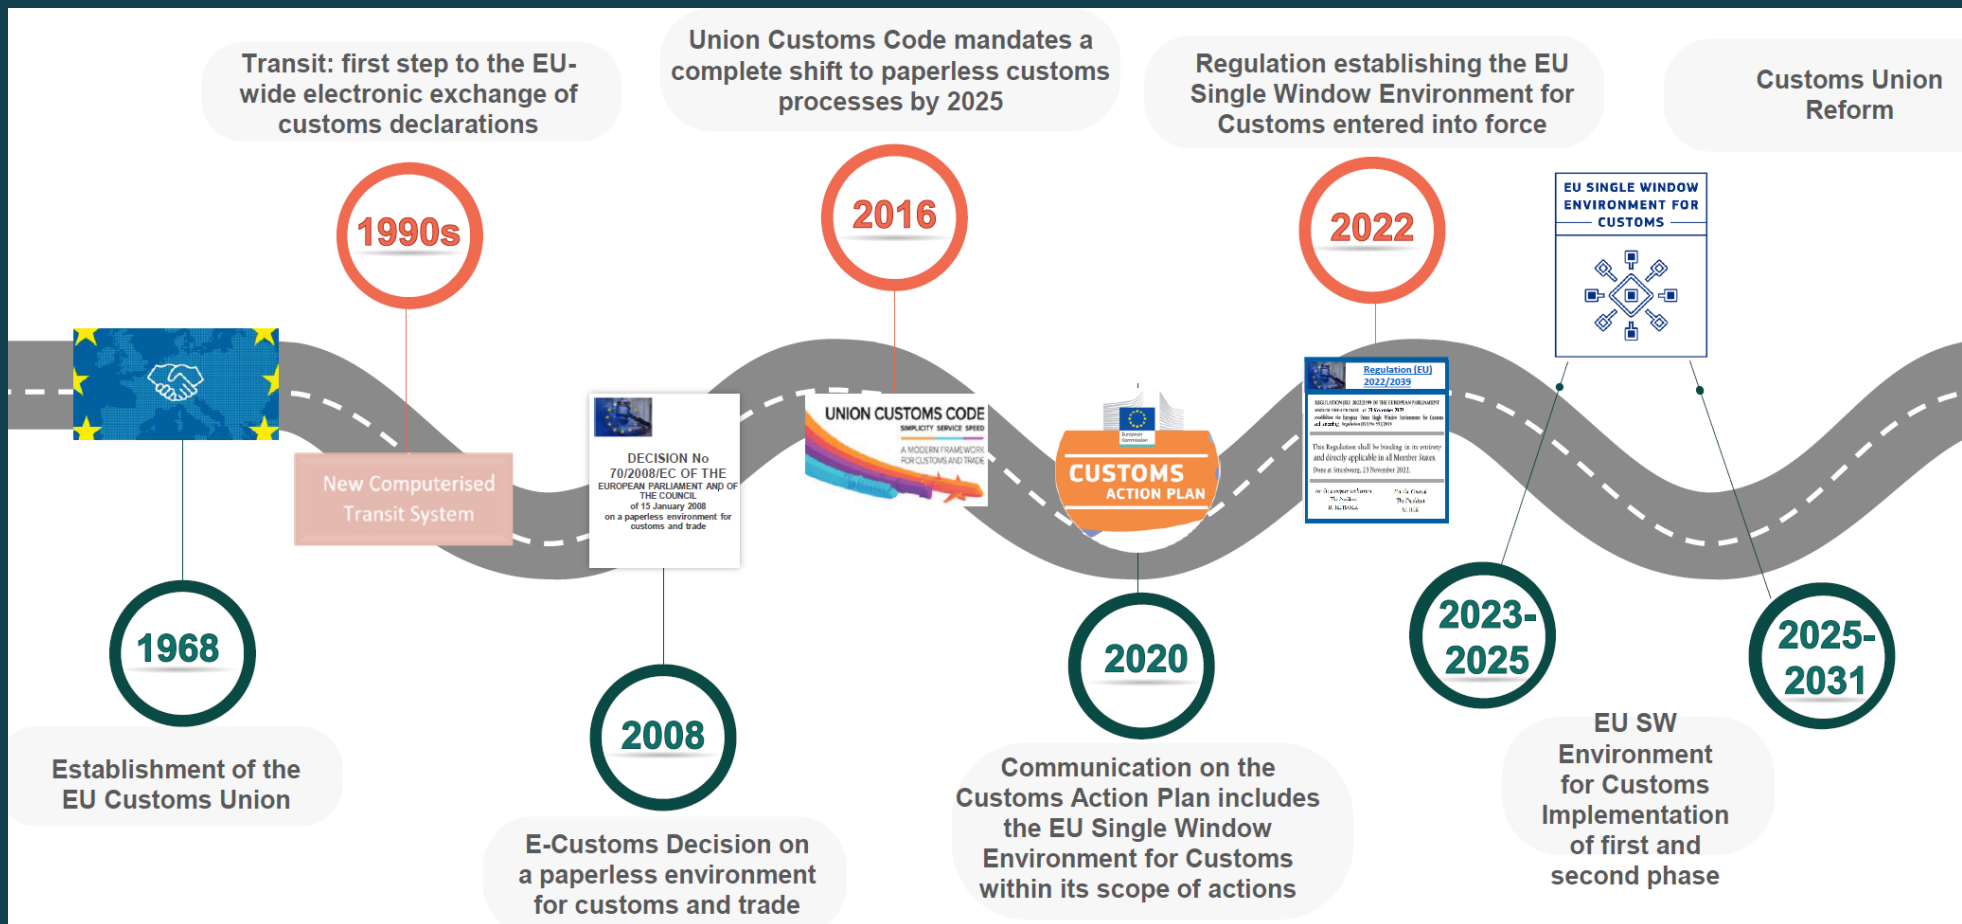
Transit: first step to the EU-wide electronic exchange of customs declarations

Union Customs Code mandates a complete shift to paperless customs processes by 2025

Regulation establishing the EU Single Window Environment for Customs entered into force

Customs Union Reform

1990s

2016

2022

EU SINGLE WINDOW ENVIRONMENT FOR CUSTOMS

New Computerised Transit System

DECISION No 70/2008/EC OF THE EUROPEAN PARLIAMENT AND OF THE COUNCIL of 15 January 2008 on a paperless environment for customs and trade

UNION CUSTOMS CODE
SIMPLICITY SERVICE SPEED
A MODERN FRAMEWORK FOR CUSTOMS AND TRADE

CUSTOMS ACTION PLAN

Regulation (EU) 2022/2399

1968

Establishment of the EU Customs Union

2008

E-Customs Decision on a paperless environment for customs and trade

2020

Communication on the Customs Action Plan includes the EU Single Window Environment for Customs within its scope of actions

2023-2025

EU SW Environment for Customs Implementation of first and second phase

2025-2031